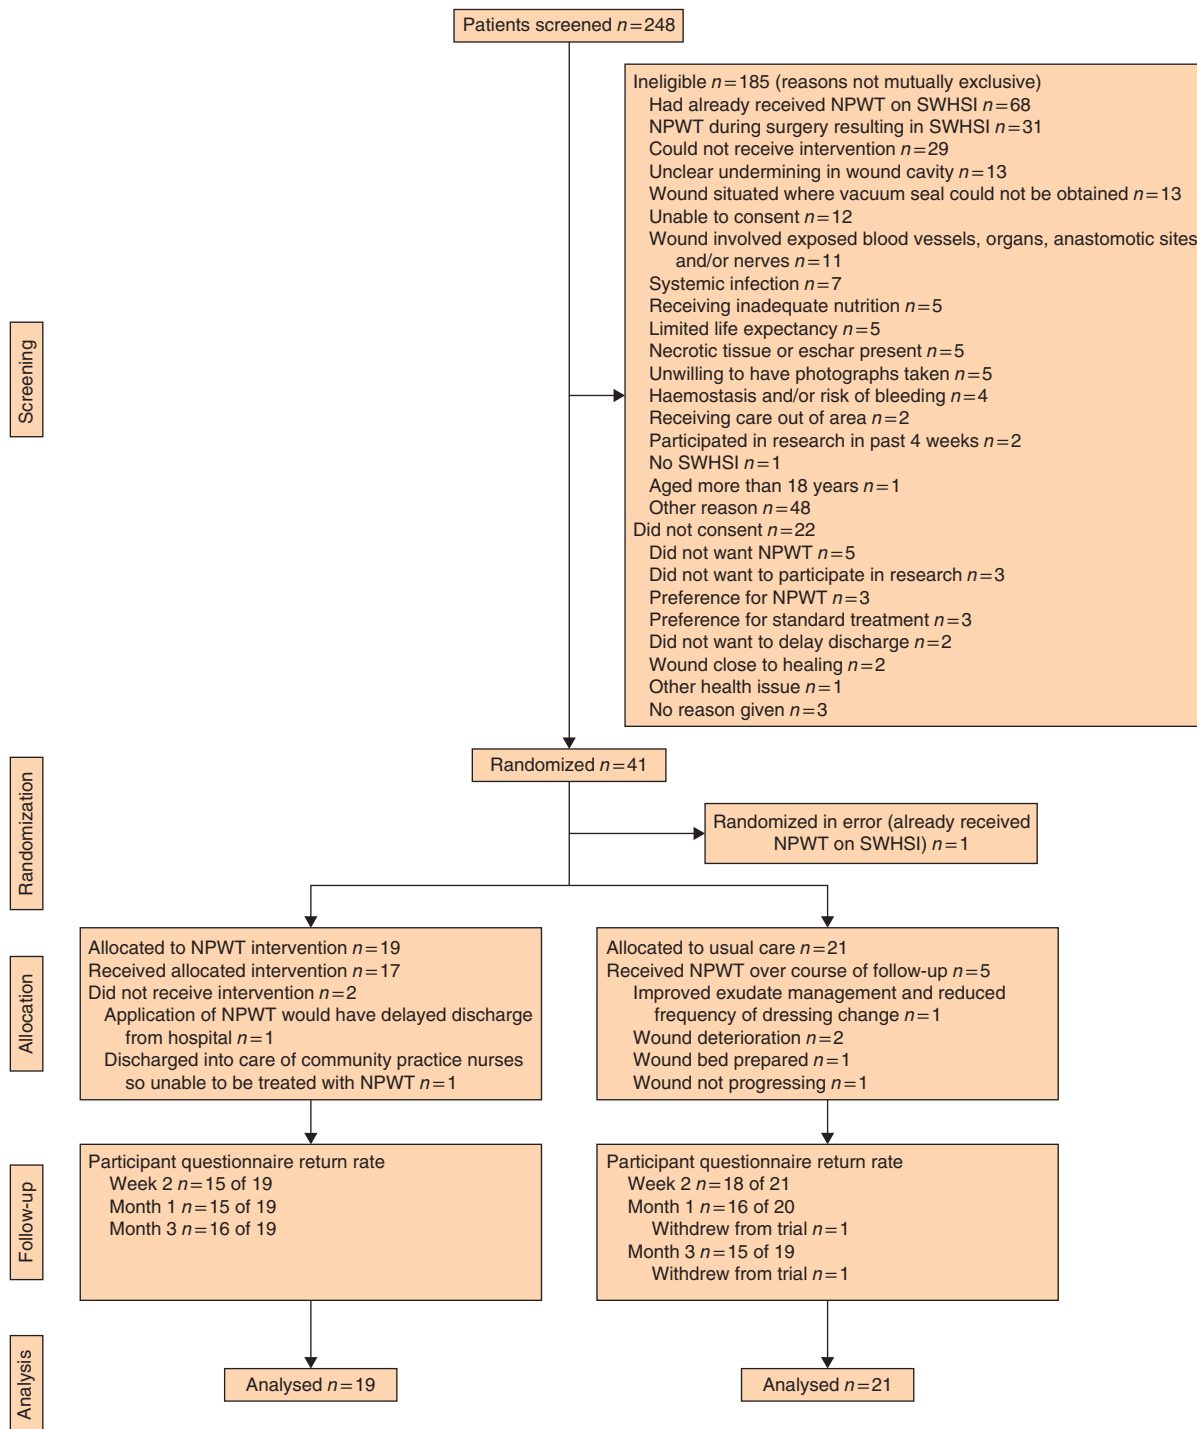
Patients screened $n=248$

Screening

Ineligible $n=185$ (reasons not mutually exclusive)
Had already received NPWT on SWHSI $n=68$
NPWT during surgery resulting in SWHSI $n=31$
Could not receive intervention $n=29$
Unclear undermining in wound cavity $n=13$
Wound situated where vacuum seal could not be obtained $n=13$
Unable to consent $n=12$
Wound involved exposed blood vessels, organs, anastomotic sites and/or nerves $n=11$
Systemic infection $n=7$
Receiving inadequate nutrition $n=5$
Limited life expectancy $n=5$
Necrotic tissue or eschar present $n=5$
Unwilling to have photographs taken $n=5$
Haemostasis and/or risk of bleeding $n=4$
Receiving care out of area $n=2$
Participated in research in past 4 weeks $n=2$
No SWHSI $n=1$
Aged more than 18 years $n=1$
Other reason $n=48$
Did not consent $n=22$
Did not want NPWT $n=5$
Did not want to participate in research $n=3$
Preference for NPWT $n=3$
Preference for standard treatment $n=3$
Did not want to delay discharge $n=2$
Wound close to healing $n=2$
Other health issue $n=1$
No reason given $n=3$

Randomization

Randomized $n=41$

Randomized in error (already received NPWT on SWHSI) $n=1$

Allocation

Allocated to NPWT intervention $n=19$
Received allocated intervention $n=17$
Did not receive intervention $n=2$
Application of NPWT would have delayed discharge from hospital $n=1$
Discharged into care of community practice nurses so unable to be treated with NPWT $n=1$

Allocated to usual care $n=21$
Received NPWT over course of follow-up $n=5$
Improved exudate management and reduced frequency of dressing change $n=1$
Wound deterioration $n=2$
Wound bed prepared $n=1$
Wound not progressing $n=1$

Follow-up

Participant questionnaire return rate
Week 2 $n=15$ of 19
Month 1 $n=15$ of 19
Month 3 $n=16$ of 19

Participant questionnaire return rate
Week 2 $n=18$ of 21
Month 1 $n=16$ of 20
Withdrew from trial $n=1$
Month 3 $n=15$ of 19
Withdrew from trial $n=1$

Analysis

Analysed $n=19$

Analysed $n=21$